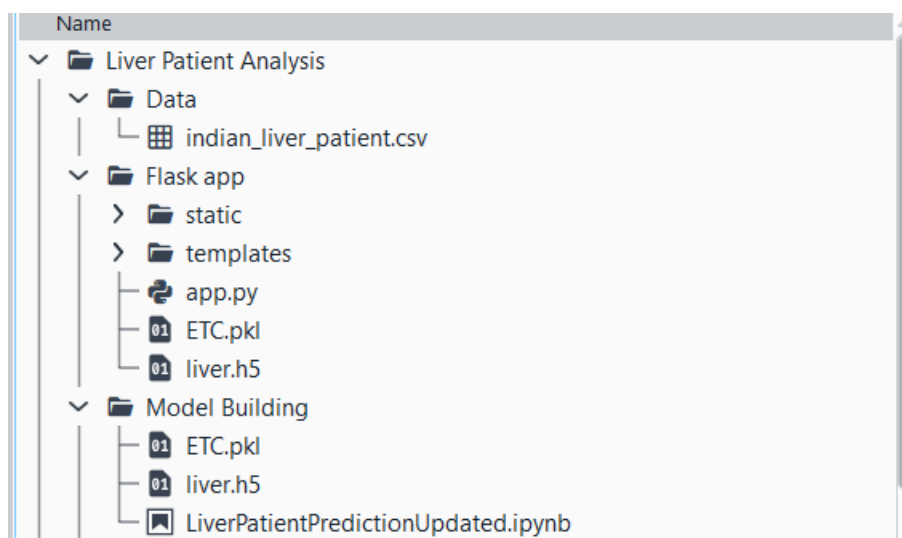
Name

Liver Patient Analysis

Data

indian_liver_patient.csv

Flask app

static

templates

app.py

01 ETC.pkl

01 liver.h5

Model Building

01 ETC.pkl

01 liver.h5

LiverPatientPredictionUpdated.ipynb